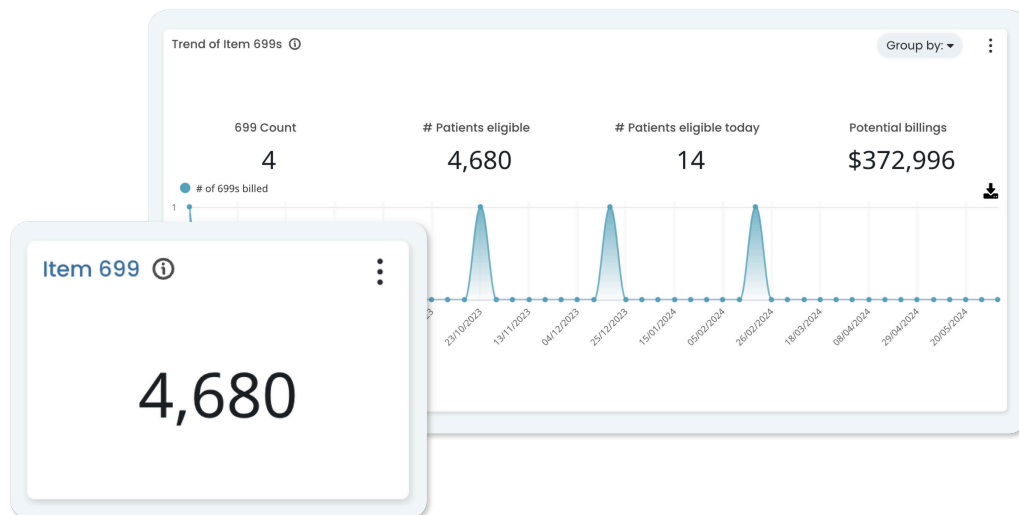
Trend of Item 699s ⓘ

Group by: ▾

699 Count
4

# Patients eligible
4,680

# Patients eligible today
14

Potential billings
$372,996

# of 699s billed

1

23/10/2023
13/11/2023
04/12/2023
25/12/2023
15/01/2024
05/02/2024
26/02/2024
18/03/2024
08/04/2024
29/04/2024
20/05/2024

Item 699 ⓘ

4,680